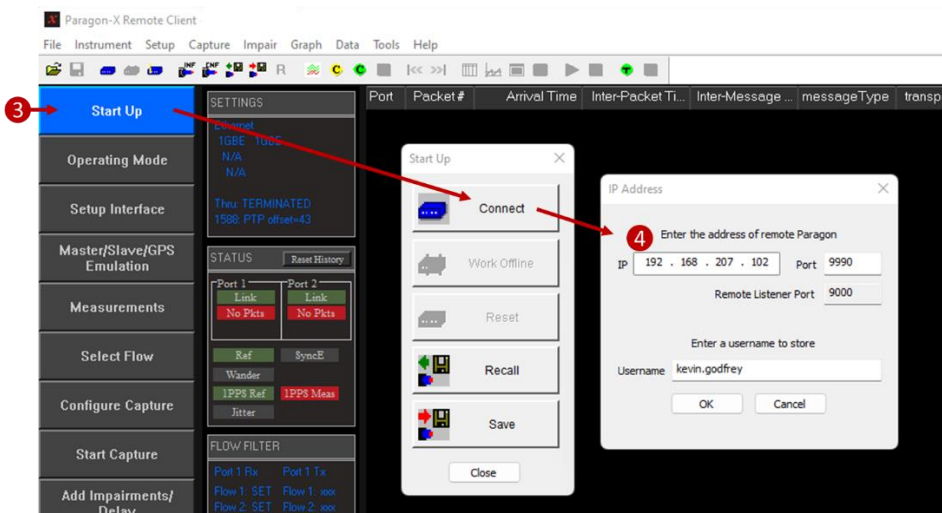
Paragon-X Remote Client

File Instrument Setup Capture Impair Graph Data Tools Help

3

Start Up

Operating Mode

Setup Interface

Master/Slave/GPS Emulation

Measurements

Select Flow

Configure Capture

Start Capture

Add Impairments/ Delay

SETTINGS

Ethernet
1GBE TUBE
N/A
N/A

Thru: TERMINATED
1588: PTP offset=43

STATUS Reset History

Port 1
Link
No Pkts

Port 2
Link
No Pkts

Ref SyncE
Wander
1PPS Ref 1PPS Meas
Jitter

FLOW FILTER

Port 1:Rx Port 1:Tx
Flow 1: SET Flow 1: xxx
Flow 2: SET Flow 2: xxx

| Port | Packet # | Arrival Time | Inter-Packet Ti... | Inter-Message ... | messageType | transp |
|---|---|---|---|---|---|---|

Start Up

Connect

Work Offline

Reset

Recall

Save

Close

IP Address

4 Enter the address of remote Paragon

IP 192 . 168 . 207 . 102 Port 9990

Remote Listener Port 9000

Enter a username to store

Username kevin.godfrey

OK Cancel